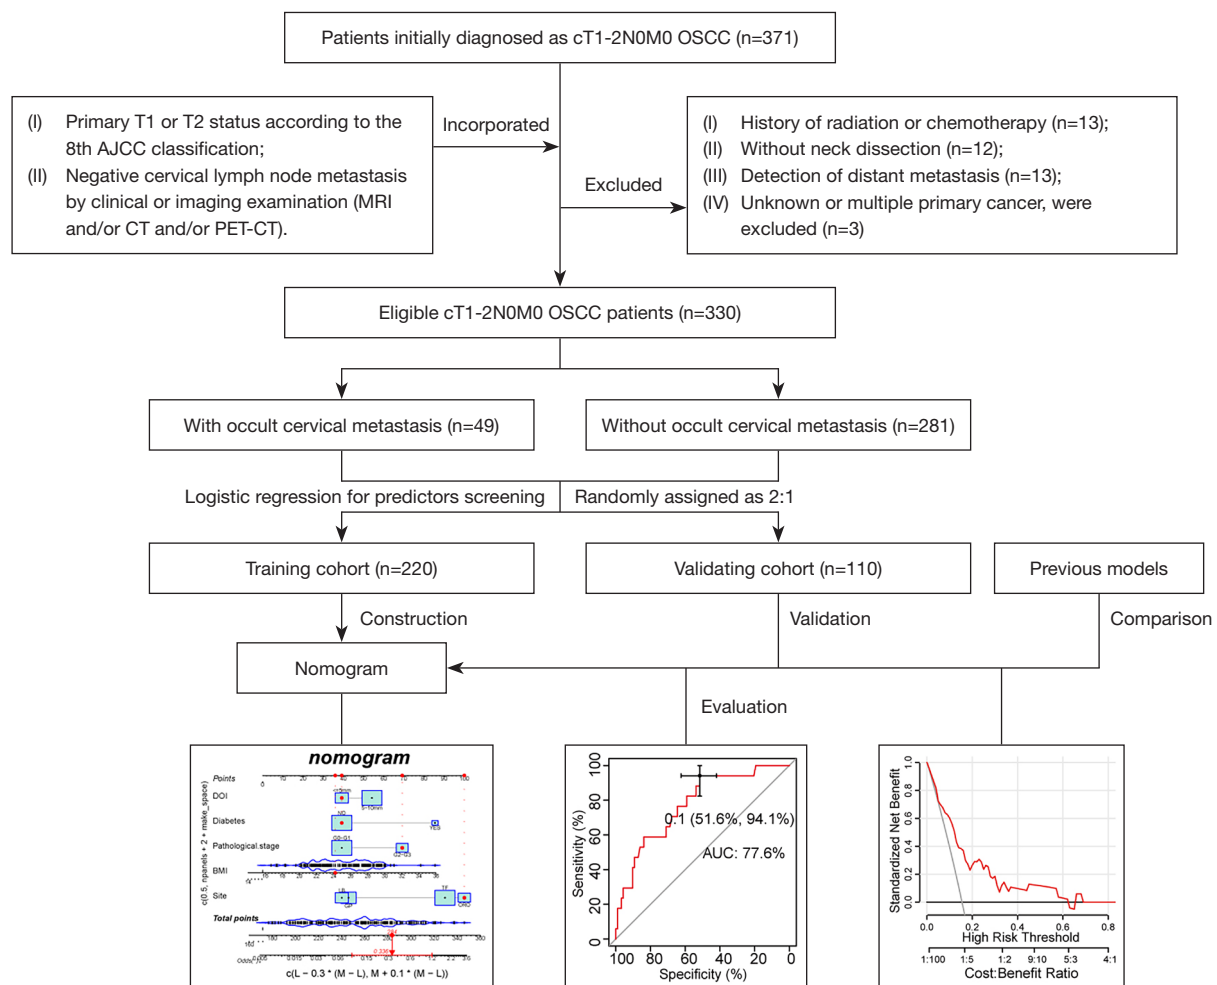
Patients initially diagnosed as cT1-2N0M0 OSCC (n=371)

(I) Primary T1 or T2 status according to the 8th AJCC classification;
(II) Negative cervical lymph node metastasis by clinical or imaging examination (MRI and/or CT and/or PET-CT).

Incorporated

Excluded

(I) History of radiation or chemotherapy (n=13);
(II) Without neck dissection (n=12);
(III) Detection of distant metastasis (n=13);
(IV) Unknown or multiple primary cancer, were excluded (n=3)

Eligible cT1-2N0M0 OSCC patients (n=330)

With occult cervical metastasis (n=49)

Without occult cervical metastasis (n=281)

Logistic regression for predictors screening

Randomly assigned as 2:1

Training cohort (n=220)

Validating cohort (n=110)

Previous models

Construction

Validation

Comparison

Nomogram

Evaluation

nomogram

Points

DOI

Diabetes

Pathological stage

BMI

Site

Total points

c(0.5, npanels + 2 + make_space)

c(L − 0.3 * (M − L), M + 0.1 * (M − L))

0.1 (51.6%, 94.1%)

AUC: 77.6%

Sensitivity (%)

Specificity (%)

100 80 60 40 20 0

0 20 40 60 80 100

Standardized Net Benefit

0.0 0.2 0.4 0.6 0.8 1.0

0.0 0.2 0.4 0.6 0.8

High Risk Threshold

1:100 1:5 1:2 9:10 5:3 4:1

Cost:Benefit Ratio